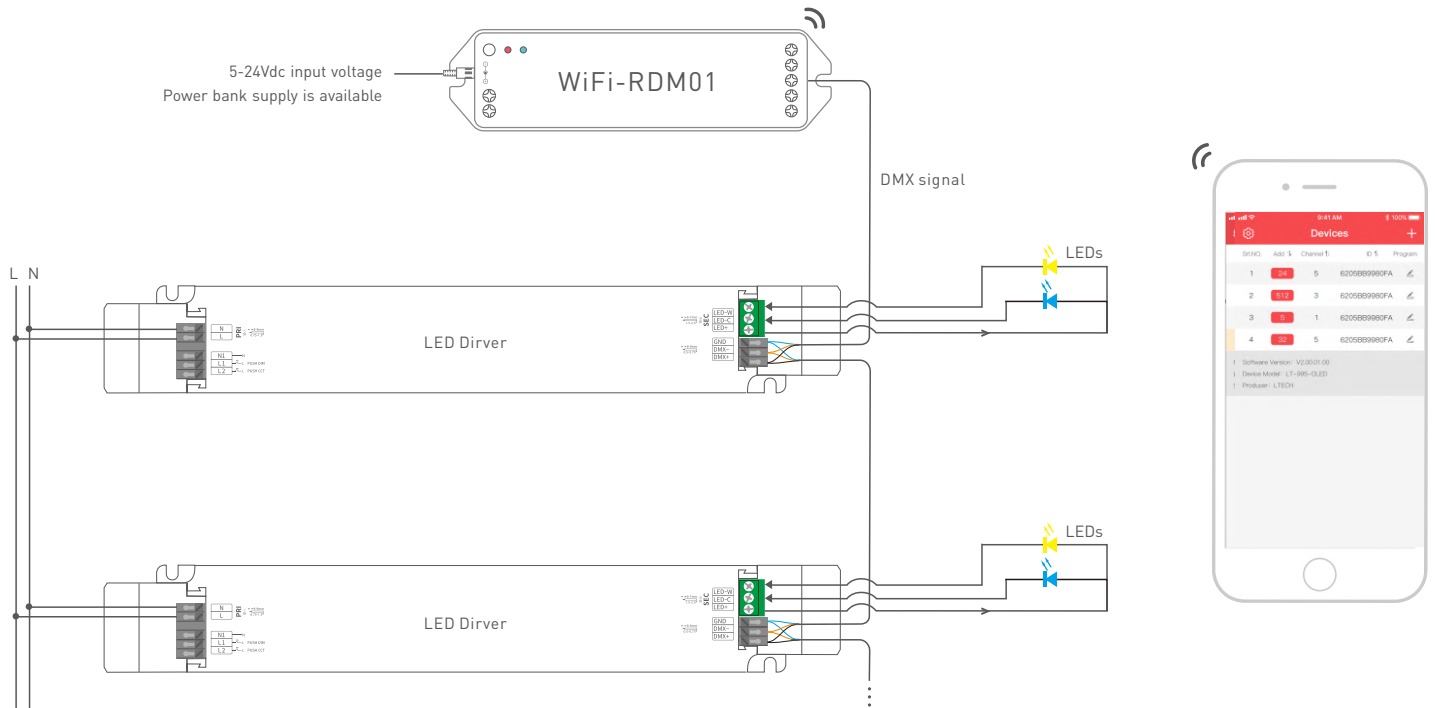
5-24Vdc input voltage
Power bank supply is available

WiFi-RDM01

DMX signal

L N

LEDs

N
L
PRI

N1
L1
L2
PWM DIM
PWM CCT

LED Dirver

SEC
LED-W
LED-C
LED+

GND
DMX-
DMX+

LEDs

N
L
PRI

N1
L1
L2
PWM DIM
PWM CCT

LED Dirver

SEC
LED-W
LED-C
LED+

GND
DMX-
DMX+

9:41 AM
100%
Devices
+

| Ser.NO. | Add | Channel | ID | Program |
|---|---|---|---|---|
| 1 | 24 | 5 | 6205BB9980FA | |
| 2 | 512 | 3 | 6205BB9980FA | |
| 3 | 5 | 1 | 6205BB9980FA | |
| 4 | 32 | 5 | 6205BB9980FA | |

Software Version: V2.00.01.00
Device Model: LT-995-OLED
Producer: LTECH